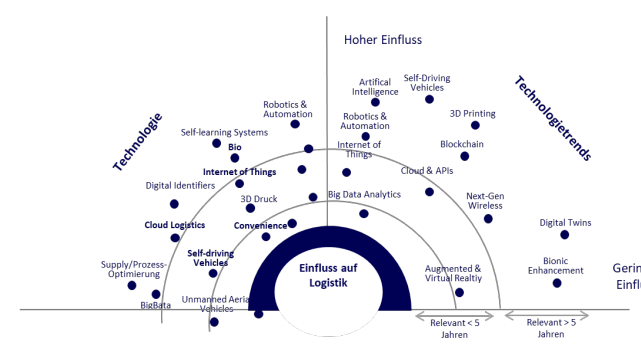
Hoher Einfluss

Technologie

Technologietrends

Robotics & Automation

Self-learning Systems

Bio

Internet of Things

Digital Identifiers

3D Druck

Cloud Logistics

Convenience

Self-driving Vehicles

Supply/Prozess-Optimierung

BigData

Unmanned Aerial Vehicles

Artifical Intelligence

Self-Driving Vehicles

Robotics & Automation

3D Printing

Internet of Things

Blockchain

Cloud & APIs

Big Data Analytics

Next-Gen Wireless

Digital Twins

Bionic Enhancement

Augmented & Virtual Realtiy

Einfluss auf Logistik

Relevant < 5 Jahren

Relevant > 5 Jahren

Gerin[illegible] Einfl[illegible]